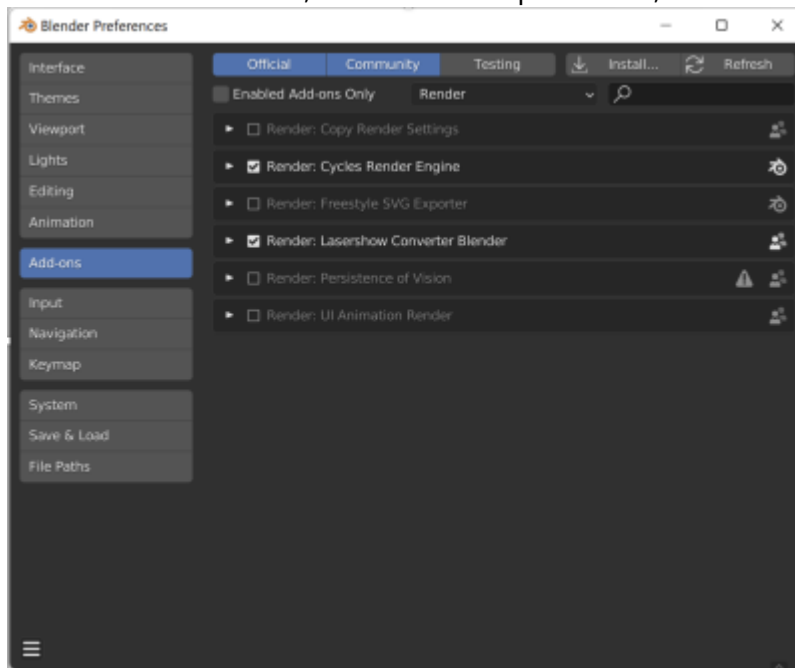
Blender Preferences

Interface
Themes
Viewport
Lights
Editing
Animation

Add-ons

Input
Navigation
Keymap

System
Save & Load
File Paths

Official Community Testing Install... Refresh

Enabled Add-ons Only Render

Render: Copy Render Settings
Render: Cycles Render Engine
Render: Freestyle SVG Exporter
Render: Lasershow Converter Blender
Render: Persistence of Vision
Render: UI Animation Render